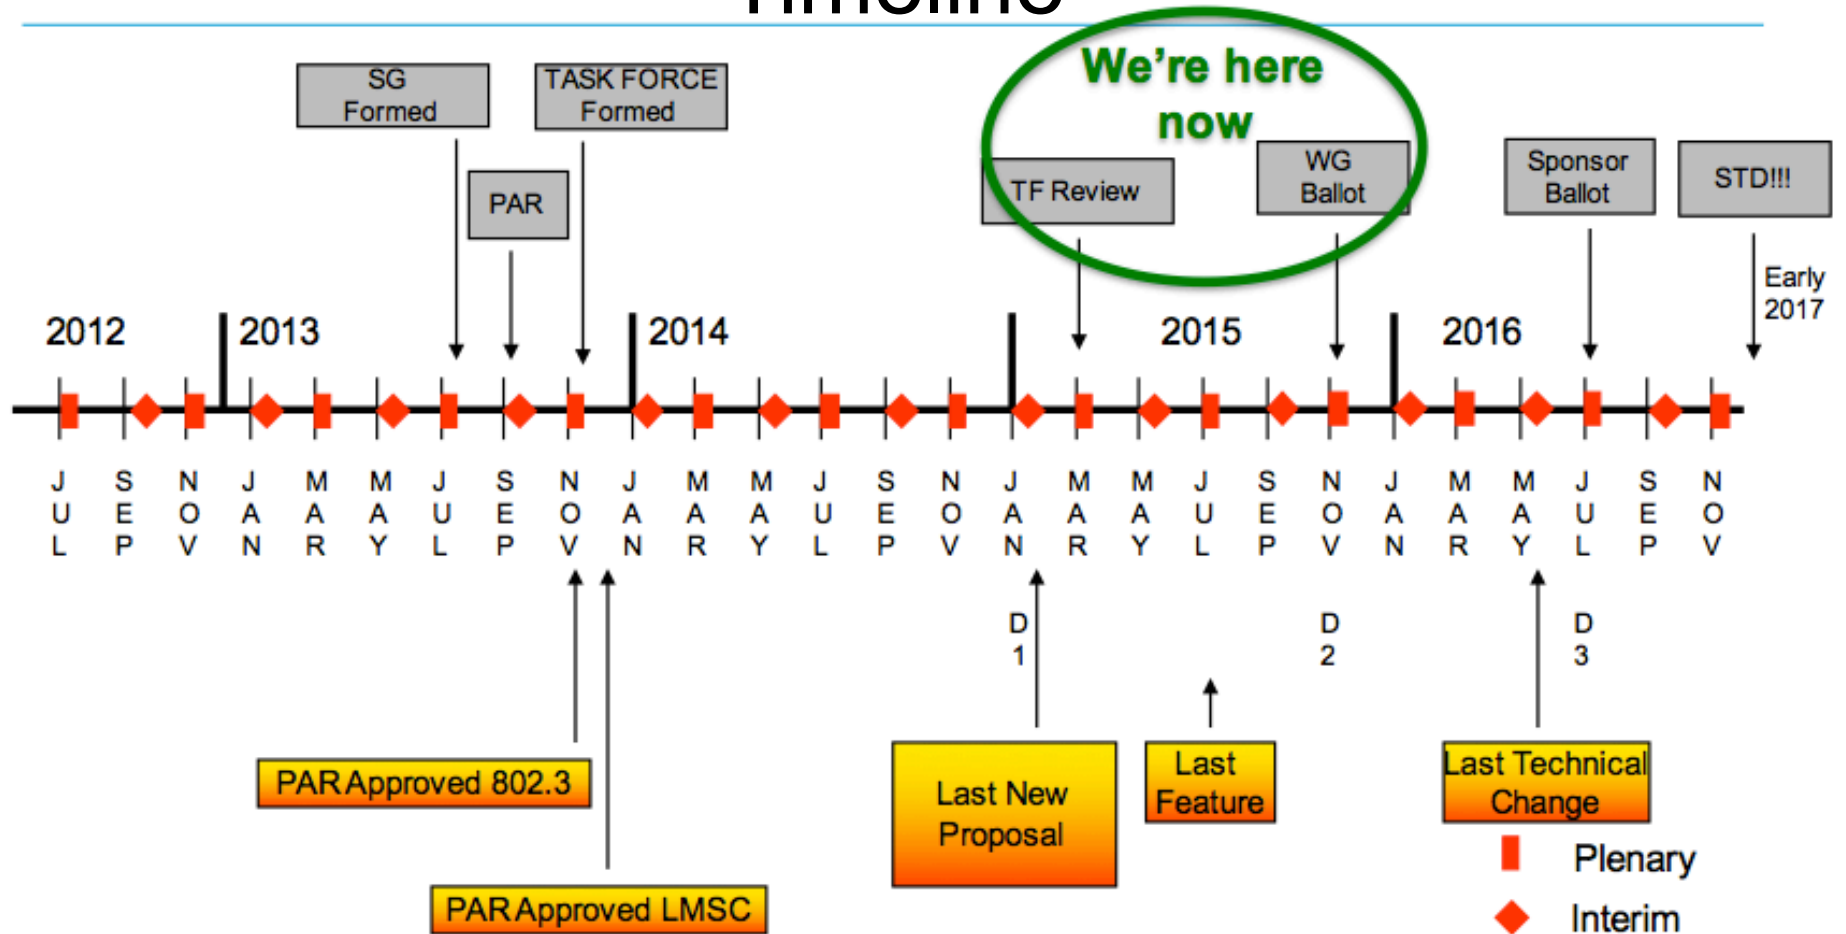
Timeline

SG Formed

TASK FORCE Formed

PAR

We're here now

TF Review

WG Ballot

Sponsor Ballot

STD!!!

Early 2017

2012

2013

2014

2015

2016

JUL SEP NOV JAN MAR MAY JUL SEP NOV JAN MAR MAY JUL SEP NOV JAN MAR MAY JUL SEP NOV JAN MAR MAY JUL SEP NOV

D1

D2

D3

PAR Approved 802.3

PAR Approved LMSC

Last New Proposal

Last Feature

Last Technical Change

Plenary

Interim